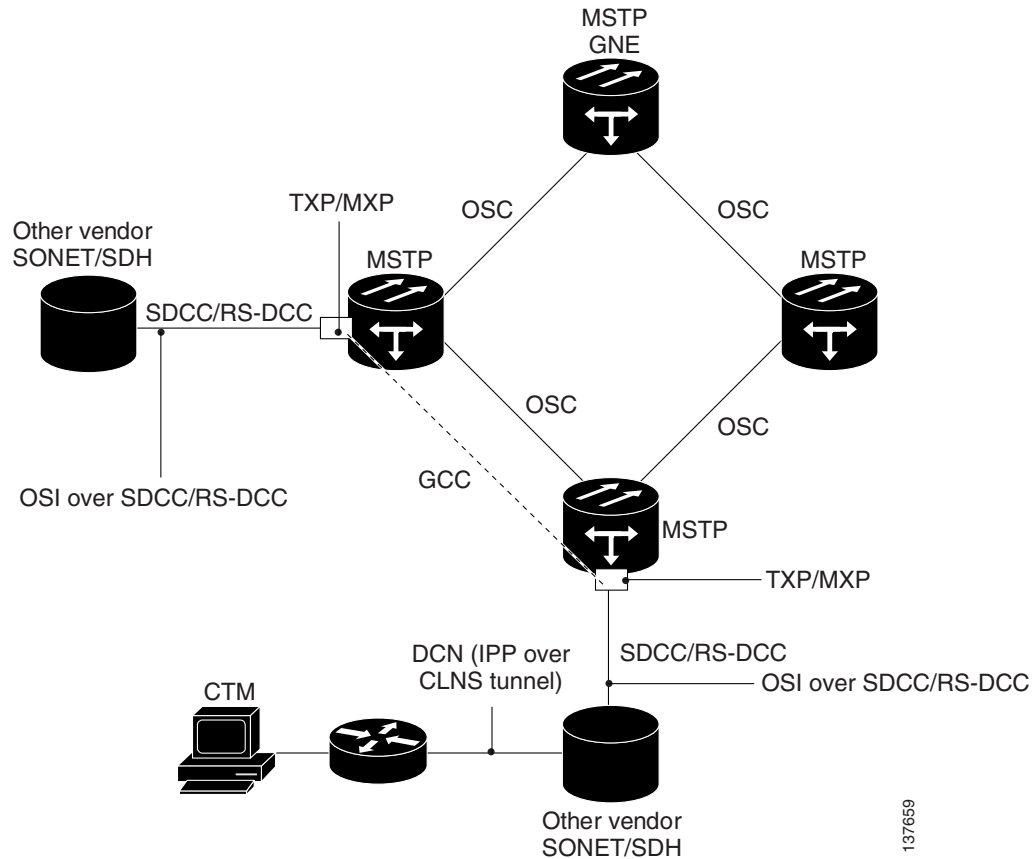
MSTP
GNE

TXP/MXP

OSC

OSC

Other vendor
SONET/SDH

MSTP

MSTP

SDCC/RS-DCC

OSC

OSC

GCC

OSI over SDCC/RS-DCC

MSTP

TXP/MXP

DCN (IPP over
CLNS tunnel)

SDCC/RS-DCC

CTM

OSI over SDCC/RS-DCC

Other vendor
SONET/SDH

137659